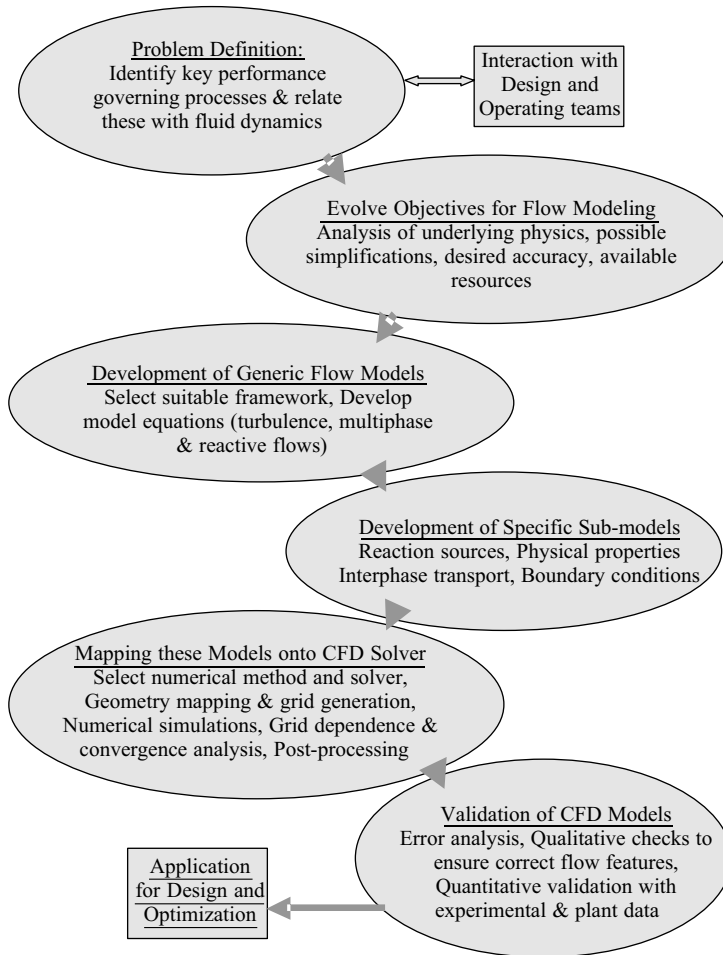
Problem Definition:
Identify key performance governing processes & relate these with fluid dynamics

Interaction with Design and Operating teams

Evolve Objectives for Flow Modeling
Analysis of underlying physics, possible simplifications, desired accuracy, available resources

Development of Generic Flow Models
Select suitable framework, Develop model equations (turbulence, multiphase & reactive flows)

Development of Specific Sub-models
Reaction sources, Physical properties Interphase transport, Boundary conditions

Mapping these Models onto CFD Solver
Select numerical method and solver, Geometry mapping & grid generation, Numerical simulations, Grid dependence & convergence analysis, Post-processing

Validation of CFD Models
Error analysis, Qualitative checks to ensure correct flow features, Quantitative validation with experimental & plant data

Application for Design and Optimization